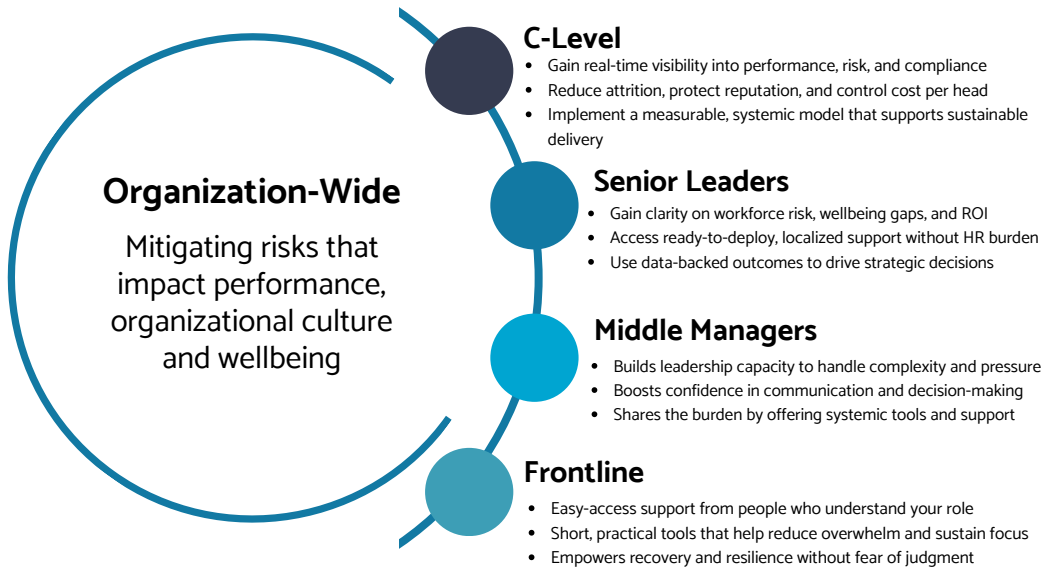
Organization-Wide

Mitigating risks that impact performance, organizational culture and wellbeing

C-Level

- Gain real-time visibility into performance, risk, and compliance
- Reduce attrition, protect reputation, and control cost per head
- Implement a measurable, systemic model that supports sustainable delivery

Senior Leaders

- Gain clarity on workforce risk, wellbeing gaps, and ROI
- Access ready-to-deploy, localized support without HR burden
- Use data-backed outcomes to drive strategic decisions

Middle Managers

- Builds leadership capacity to handle complexity and pressure
- Boosts confidence in communication and decision-making
- Shares the burden by offering systemic tools and support

Frontline

- Easy-access support from people who understand your role
- Short, practical tools that help reduce overwhelm and sustain focus
- Empowers recovery and resilience without fear of judgment